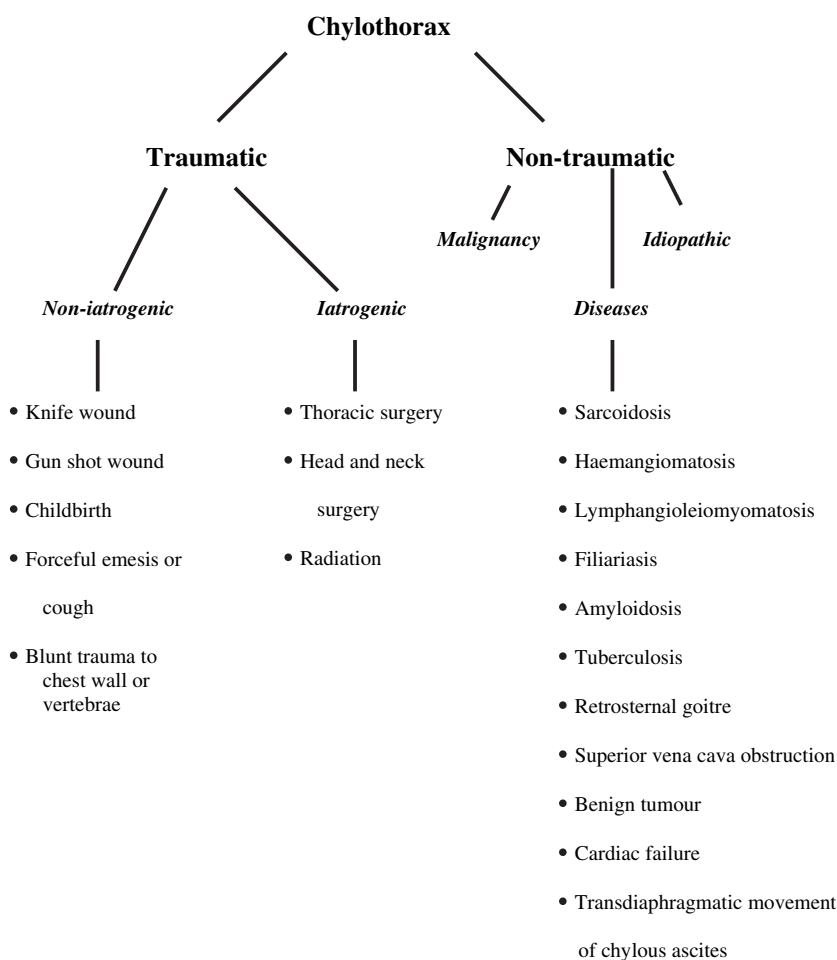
**Chylothorax**

**Traumatic**

**Non-traumatic**

*Malignancy*

*Idiopathic*

*Non-iatrogenic*

- Knife wound
- Gun shot wound
- Childbirth
- Forceful emesis or cough
- Blunt trauma to chest wall or vertebrae

*Iatrogenic*

- Thoracic surgery
- Head and neck surgery
- Radiation

*Diseases*

- Sarcoidosis
- Haemangiomatosis
- Lymphangioleiomyomatosis
- Filiariasis
- Amyloidosis
- Tuberculosis
- Retrosternal goitre
- Superior vena cava obstruction
- Benign tumour
- Cardiac failure
- Transdiaphragmatic movement of chylous ascites